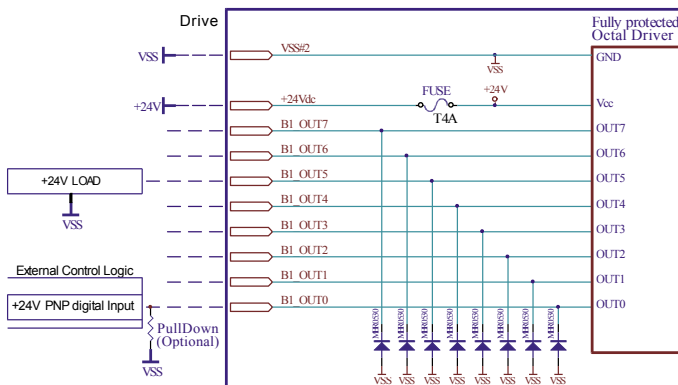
Drive

Fully protected
Octal Driver

VSS
VSS#2
GND
VSS

+24V
+24Vdc
FUSE
T4A
+24V
Vcc

B1_OUT7
OUT7
B1_OUT6
OUT6
+24V LOAD
VSS
B1_OUT5
OUT5
B1_OUT4
OUT4
B1_OUT3
OUT3
B1_OUT2
OUT2
External Control Logic
B1_OUT1
OUT1
+24V PNP digital Input
B1_OUT0
OUT0
PullDown
(Optional)
VSS

MBR0530
MBR0530
MBR0530
MBR0530
MBR0530
MBR0530
MBR0530
MBR0530

VSS VSS VSS VSS VSS VSS VSS VSS